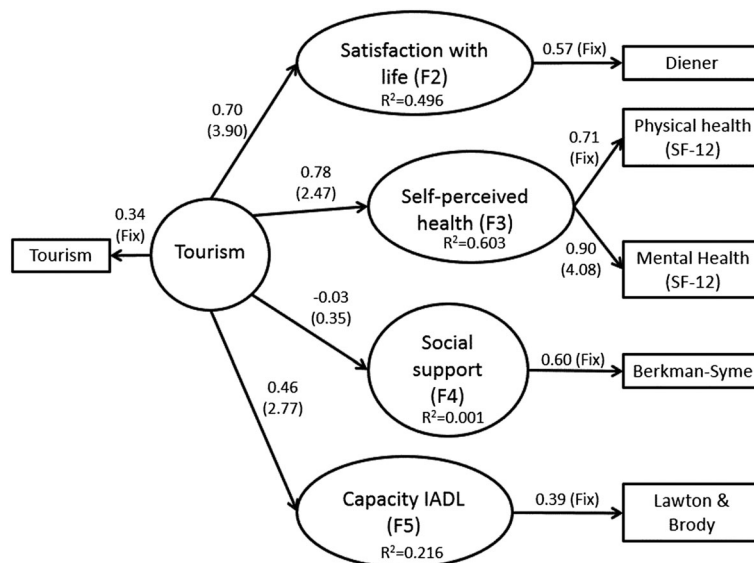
Tourism

0.34 (Fix)

Tourism

0.70 (3.90)

Satisfaction with life (F2)
$R^2$=0.496

0.57 (Fix)

Diener

0.78 (2.47)

Self-perceived health (F3)
$R^2$=0.603

0.71 (Fix)

Physical health (SF-12)

0.90 (4.08)

Mental Health (SF-12)

-0.03 (0.35)

Social support (F4)
$R^2$=0.001

0.60 (Fix)

Berkman-Syme

0.46 (2.77)

Capacity IADL (F5)
$R^2$=0.216

0.39 (Fix)

Lawton & Brody